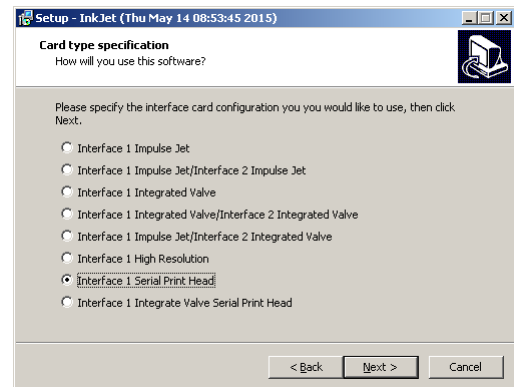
Setup - InkJet (Thu May 14 08:53:45 2015)

Card type specification
How will you use this software?

Please specify the interface card configuration you you would like to use, then click Next.

Interface 1 Impulse Jet
Interface 1 Impulse Jet/Interface 2 Impulse Jet
Interface 1 Integrated Valve
Interface 1 Integrated Valve/Interface 2 Integrated Valve
Interface 1 Impulse Jet/Interface 2 Integrated Valve
Interface 1 High Resolution
Interface 1 Serial Print Head
Interface 1 Integrate Valve Serial Print Head

< Back
Next >
Cancel